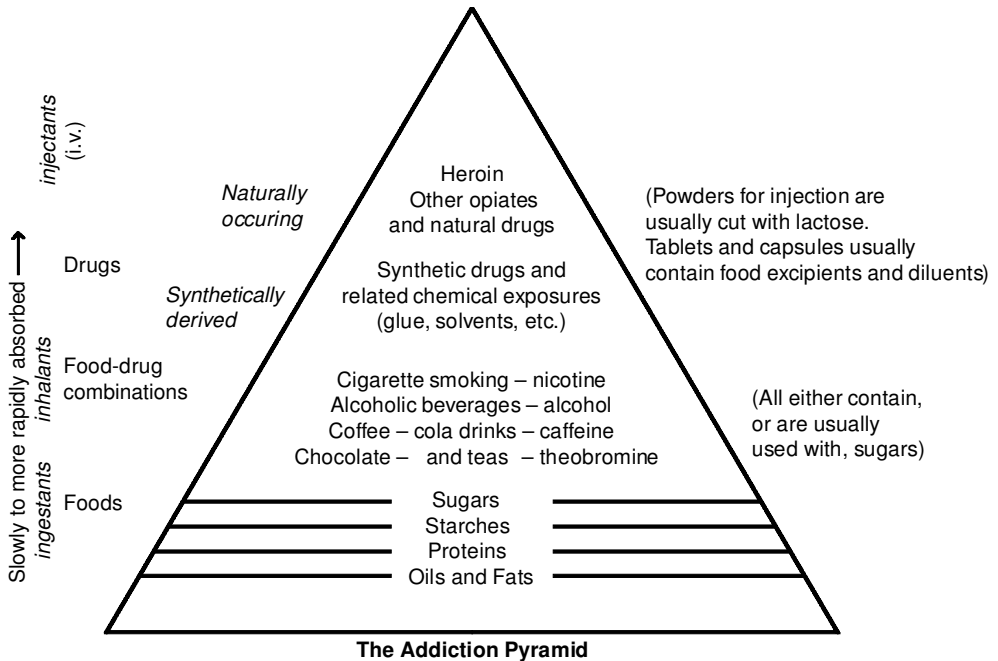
Slowly to more rapidly absorbed ⟶

injectants (i.v.)

inhalants

ingestants

Drugs

Food-drug combinations

Foods

Naturally occuring

Synthetically derived

Heroin
Other opiates and natural drugs

Synthetic drugs and related chemical exposures (glue, solvents, etc.)

Cigarette smoking – nicotine
Alcoholic beverages – alcohol
Coffee – cola drinks – caffeine
Chocolate – and teas – theobromine

Sugars
Starches
Proteins
Oils and Fats

(Powders for injection are usually cut with lactose. Tablets and capsules usually contain food excipients and diluents)

(All either contain, or are usually used with, sugars)

The Addiction Pyramid